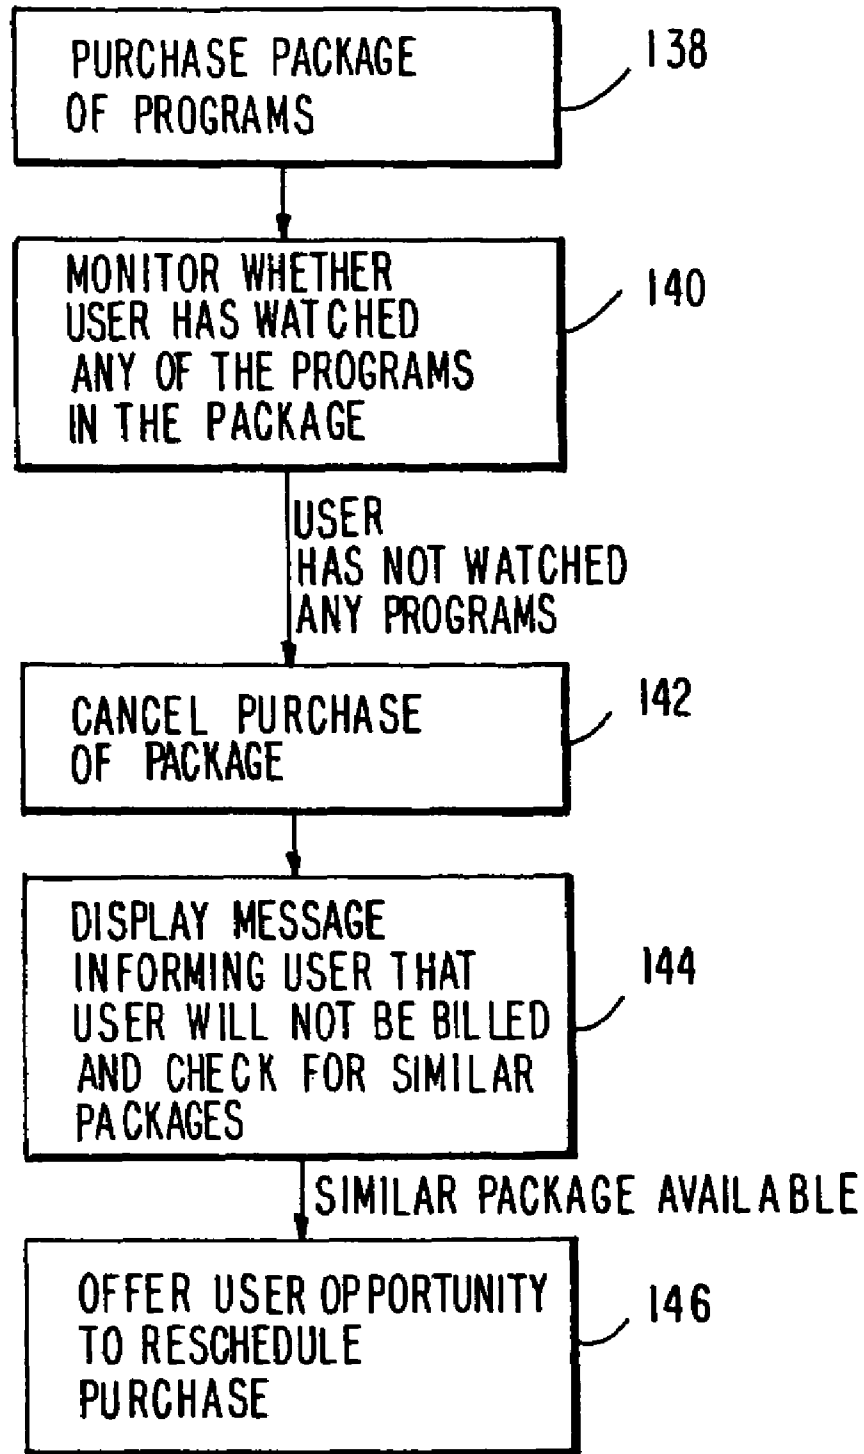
PURCHASE PACKAGE OF PROGRAMS

138

MONITOR WHETHER USER HAS WATCHED ANY OF THE PROGRAMS IN THE PACKAGE

140

USER HAS NOT WATCHED ANY PROGRAMS

CANCEL PURCHASE OF PACKAGE

142

DISPLAY MESSAGE INFORMING USER THAT USER WILL NOT BE BILLED AND CHECK FOR SIMILAR PACKAGES

144

SIMILAR PACKAGE AVAILABLE

OFFER USER OPPORTUNITY TO RESCHEDULE PURCHASE

146